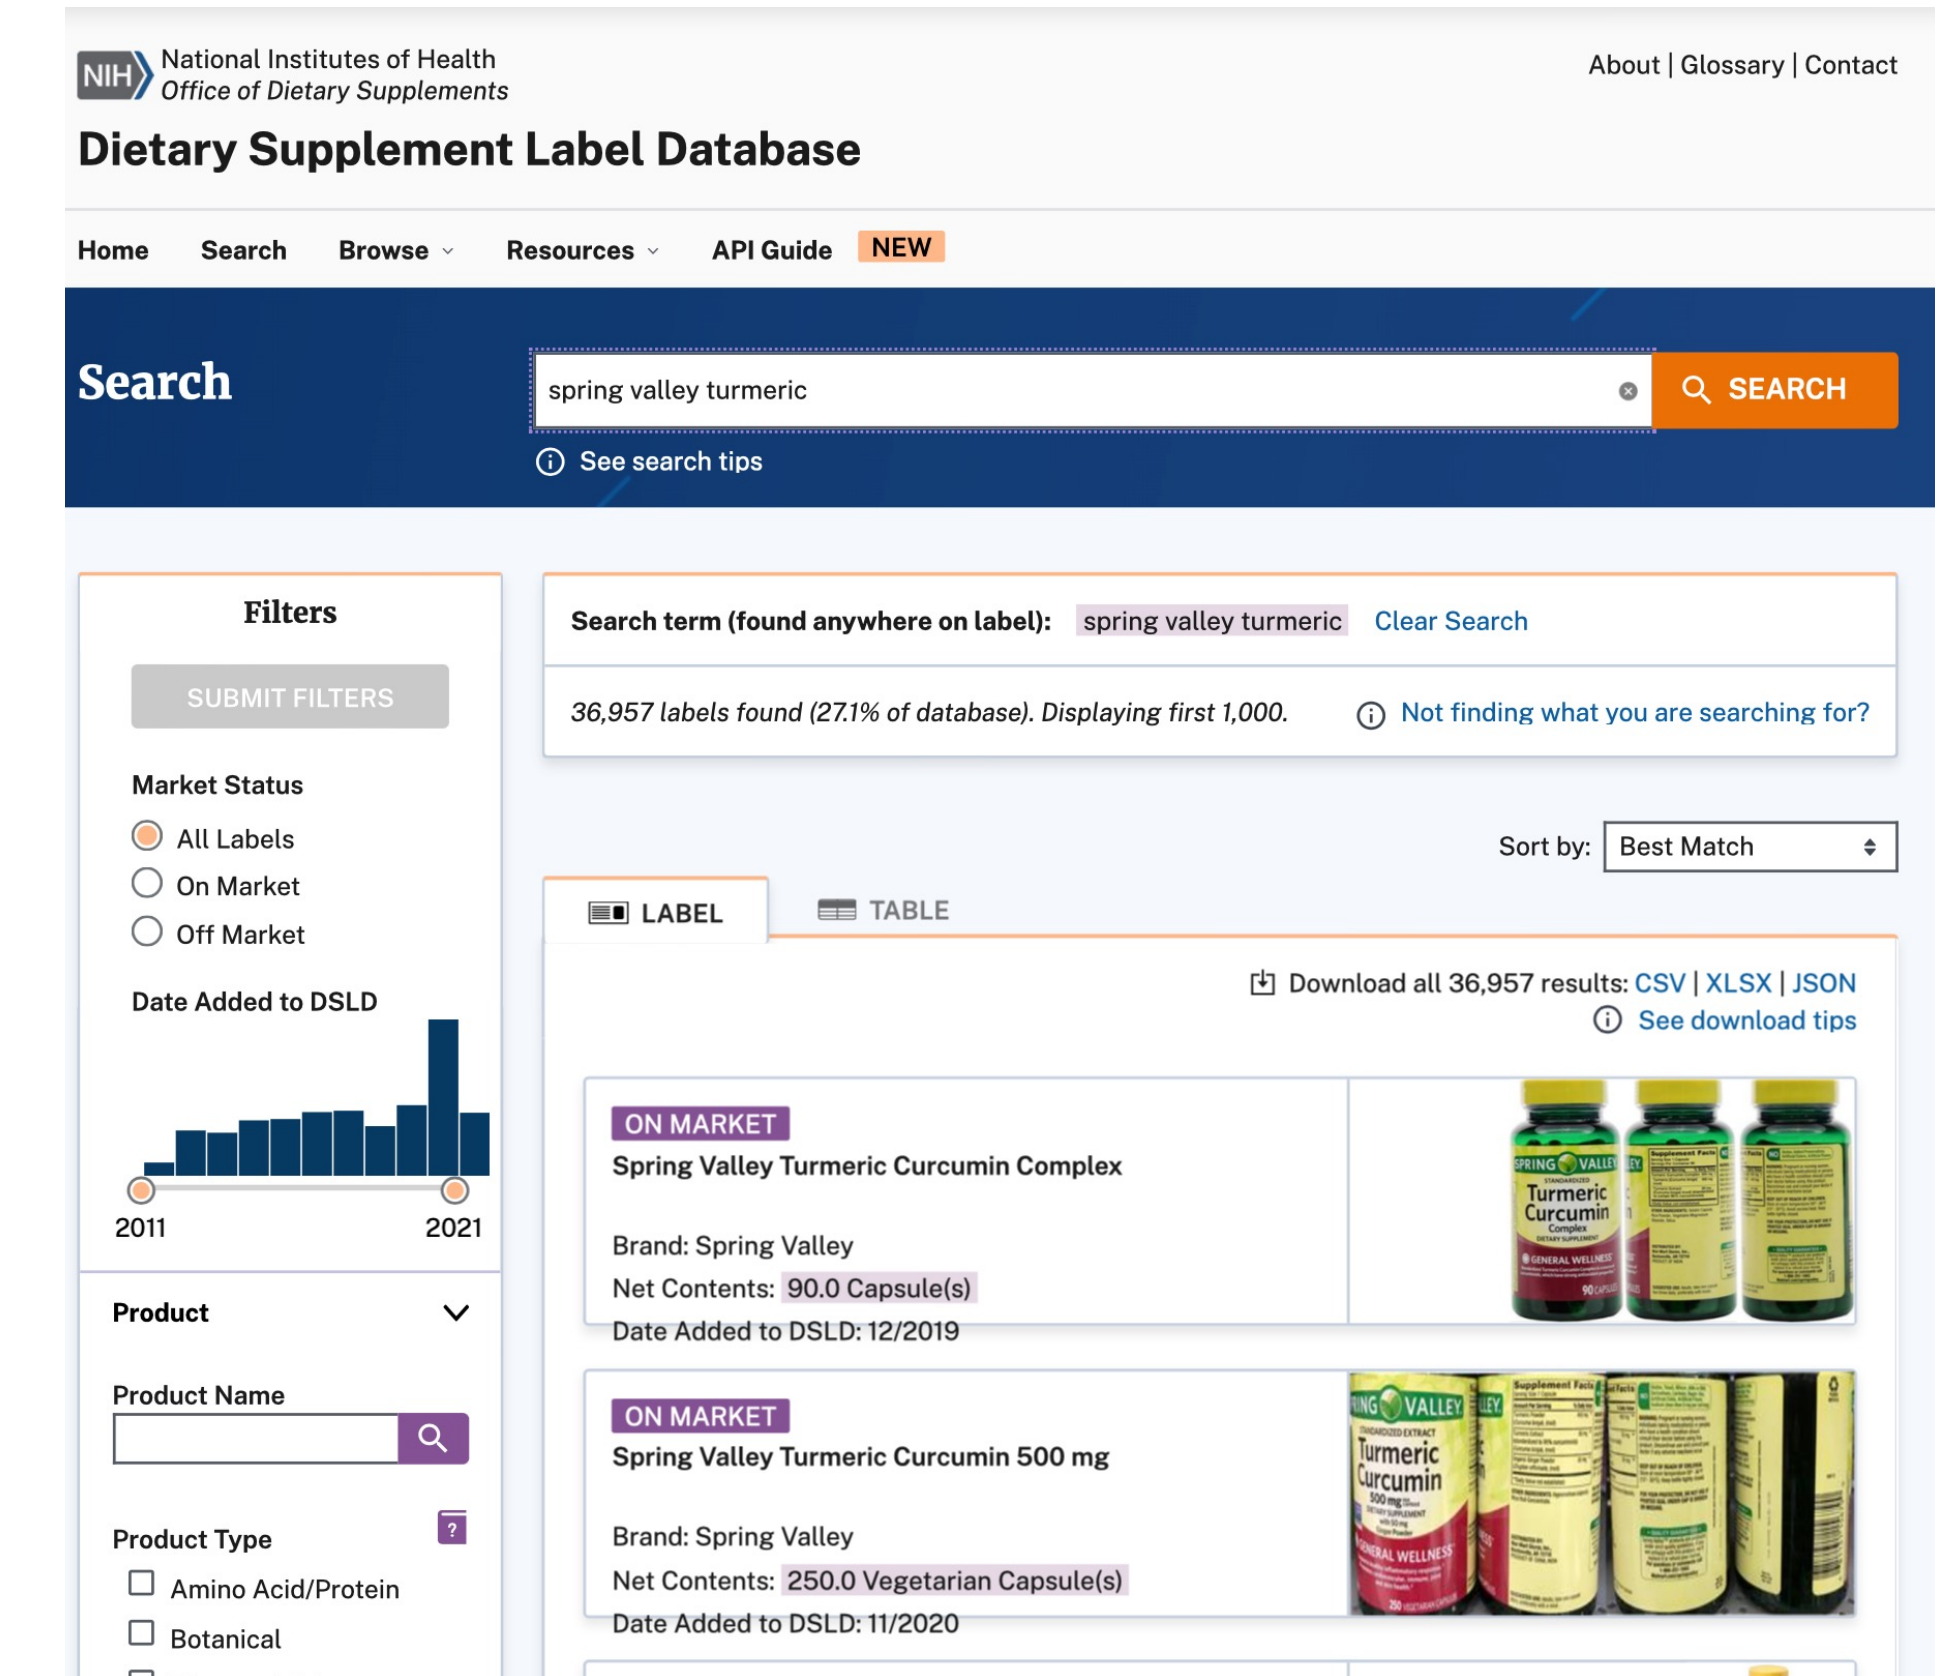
NIH National Institutes of Health
Office of Dietary Supplements

About | Glossary | Contact

Dietary Supplement Label Database

Home Search Browse Resources API Guide NEW

Search

spring valley turmeric

SEARCH

See search tips

Filters

SUBMIT FILTERS

Market Status

All Labels
On Market
Off Market

Date Added to DSLD

2011 2021

Product

Product Name

Product Type

Amino Acid/Protein
Botanical

Search term (found anywhere on label): spring valley turmeric Clear Search

36,957 labels found (27.1% of database). Displaying first 1,000.

Not finding what you are searching for?

Sort by: Best Match

LABEL TABLE

Download all 36,957 results: CSV | XLSX | JSON
See download tips

ON MARKET
Spring Valley Turmeric Curcumin Complex

Brand: Spring Valley
Net Contents: 90.0 Capsule(s)
Date Added to DSLD: 12/2019

ON MARKET
Spring Valley Turmeric Curcumin 500 mg

Brand: Spring Valley
Net Contents: 250.0 Vegetarian Capsule(s)
Date Added to DSLD: 11/2020